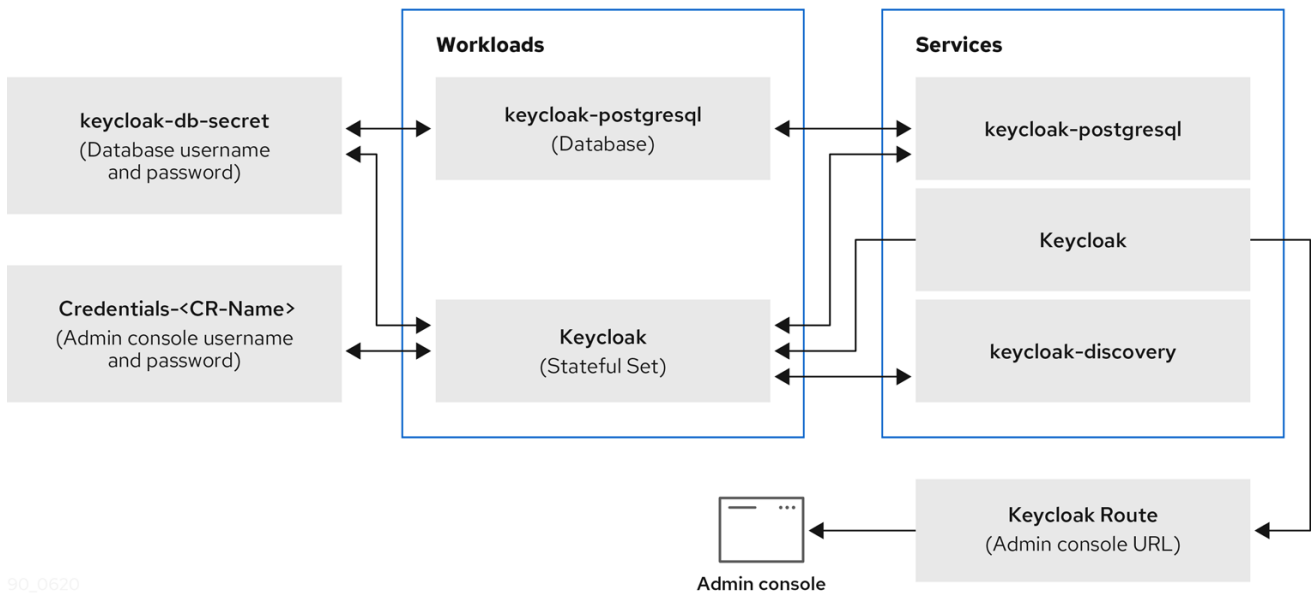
keycloak-db-secret
(Database username and password)

Credentials-<CR-Name>
(Admin console username and password)

Workloads

keycloak-postgresql
(Database)

Keycloak
(Stateful Set)

Services

keycloak-postgresql

Keycloak

keycloak-discovery

Keycloak Route
(Admin console URL)

Admin console

90_0620